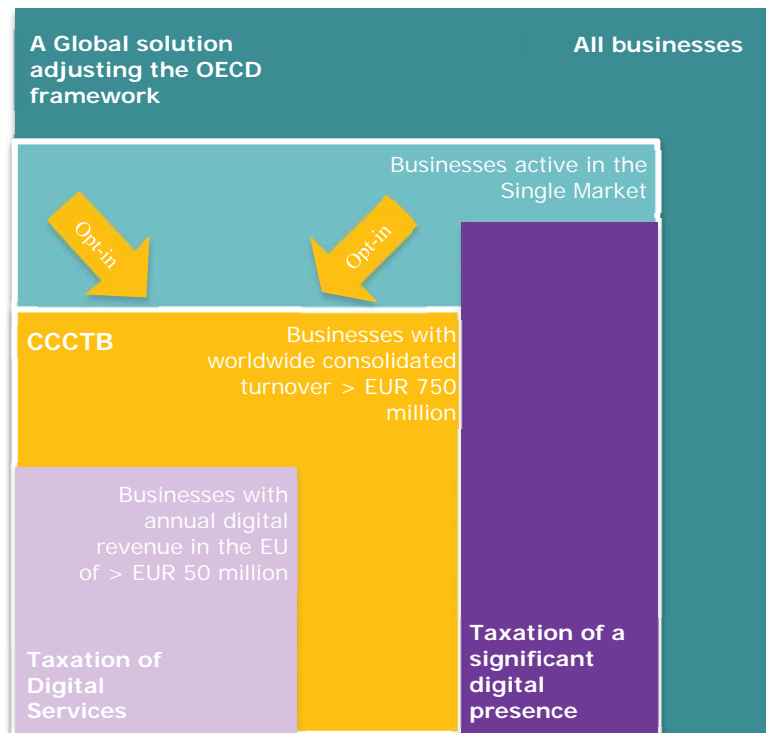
A Global solution adjusting the OECD framework

All businesses

Businesses active in the Single Market

Opt-in

Opt-in

CCCTB

Businesses with worldwide consolidated turnover > EUR 750 million

Businesses with annual digital revenue in the EU of > EUR 50 million

Taxation of Digital Services

Taxation of a significant digital presence